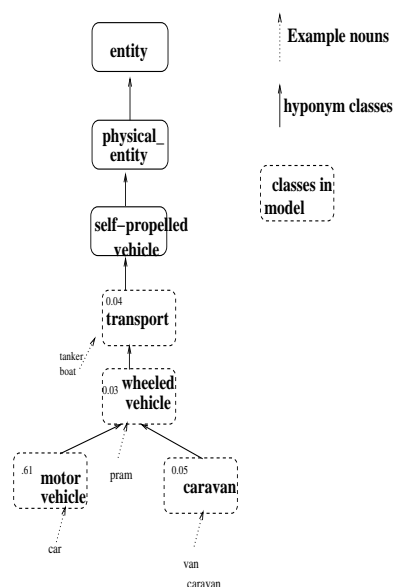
entity

physical_ entity

self–propelled vehicle

0.04 transport

tanker boat

0.03 wheeled vehicle

.61 motor vehicle

pram

0.05 caravan

car

van caravan

Example nouns

hyponym classes

classes in model